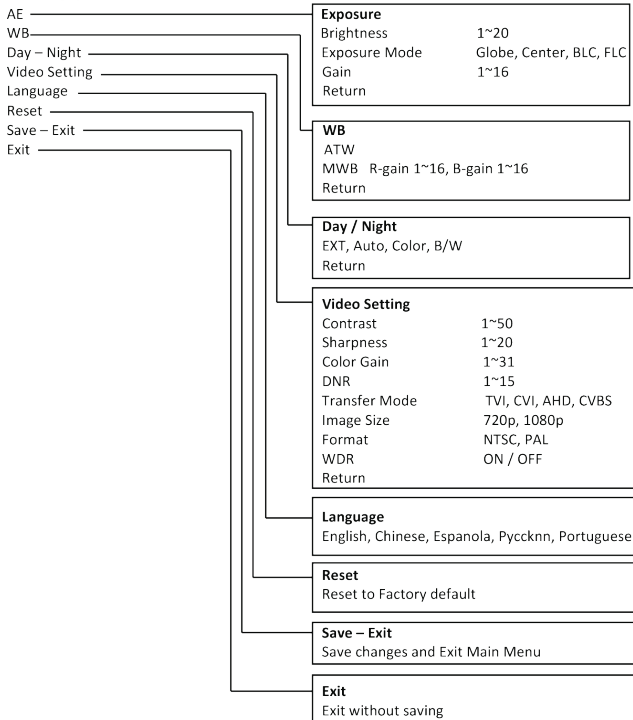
AE
WB
Day – Night
Video Setting
Language
Reset
Save – Exit
Exit

**Exposure**
Brightness 1~20
Exposure Mode Globe, Center, BLC, FLC
Gain 1~16
Return

**WB**
ATW
MWB R-gain 1~16, B-gain 1~16
Return

**Day / Night**
EXT, Auto, Color, B/W
Return

**Video Setting**
Contrast 1~50
Sharpness 1~20
Color Gain 1~31
DNR 1~15
Transfer Mode TVI, CVI, AHD, CVBS
Image Size 720p, 1080p
Format NTSC, PAL
WDR ON / OFF
Return

**Language**
English, Chinese, Espanola, Pyccknn, Portuguese

**Reset**
Reset to Factory default

**Save – Exit**
Save changes and Exit Main Menu

**Exit**
Exit without saving